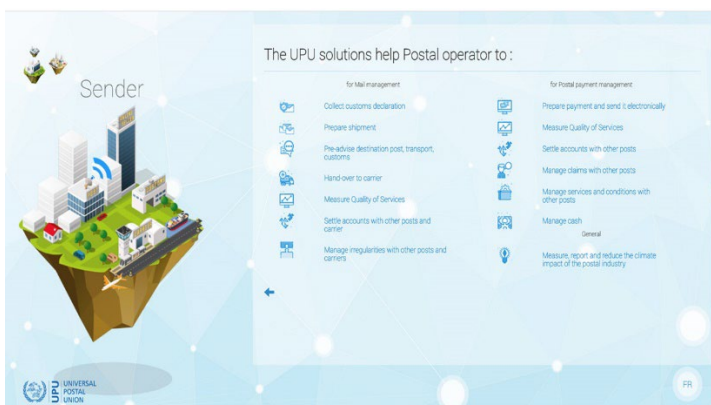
Sender

The UPU solutions help Postal operator to :

for Mail management

Collect customs declaration

Prepare shipment

Pre-advise destination post, transport, customs

Hand-over to carrier

Measure Quality of Services

Settle accounts with other posts and carrier

Manage irregularities with other posts and carriers

for Postal payment management

Prepare payment and send it electronically

Measure Quality of Services

Settle accounts with other posts

Manage claims with other posts

Manage services and conditions with other posts

Manage cash

General

Measure, report and reduce the climate impact of the postal industry

UPU UNIVERSAL POSTAL UNION

FR